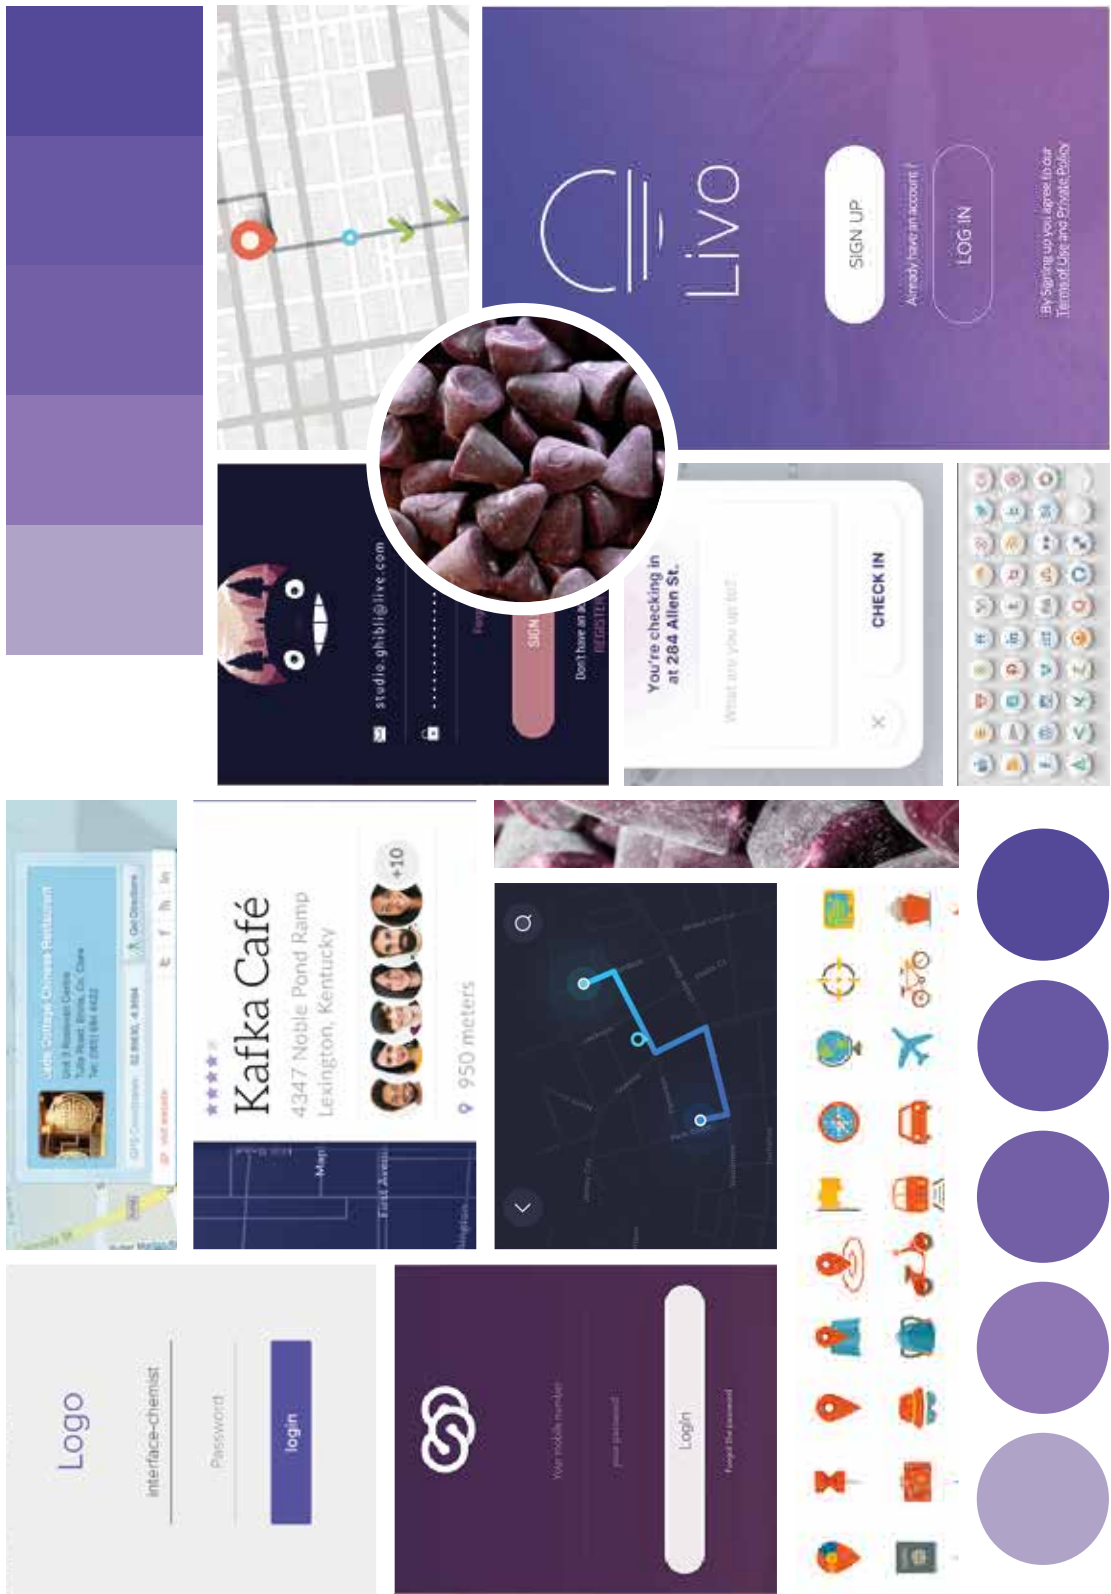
Livo

SIGN UP

Already have an account ?

LOG IN

By Signing up you agree to our Terms of Use and Privacy Policy

studio.ghibli@live.com

SIGN

Don't have an a
REGISTER

You're checking in at 284 Allen St.

What are you up to?

CHECK IN

Lido Cottage Chinese Restaurant

Get Directions

Kafka Café

4347 Noble Pond Ramp
Lexington, Kentucky

+10

950 meters

Map

First Avenue

Logo

interface-chemist

Password

login

Your mobile number

your password

Login

Forgot the password